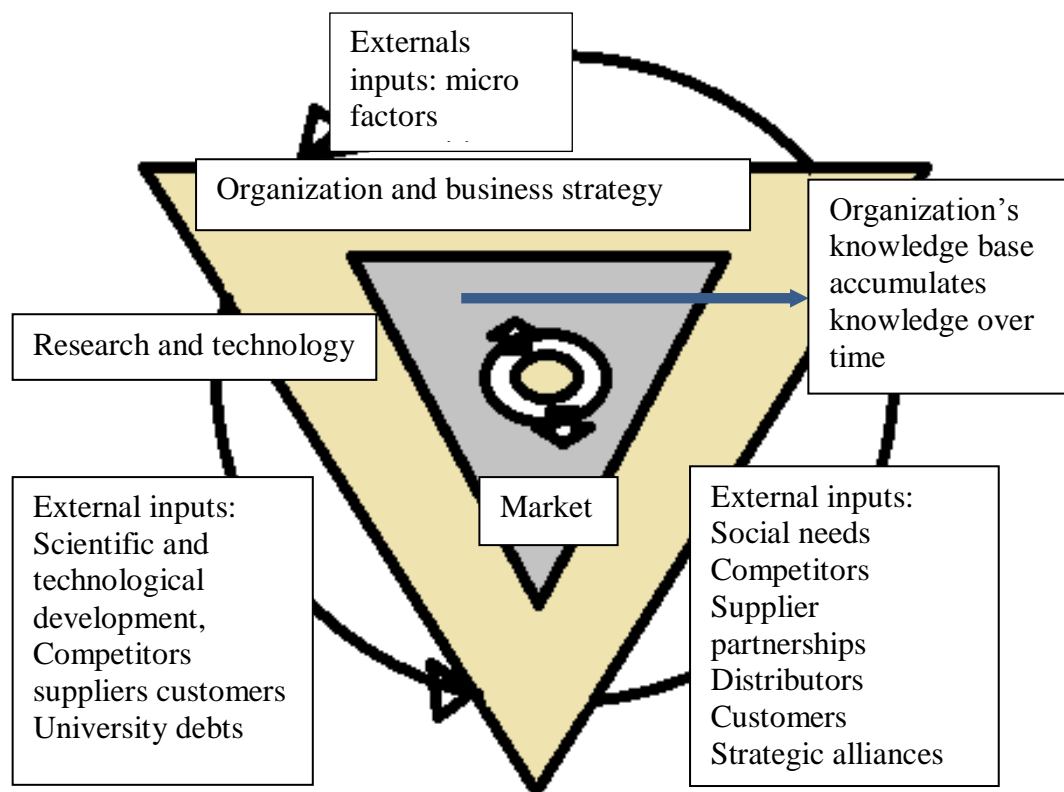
Externals inputs: micro factors

Organization and business strategy

Organization's knowledge base accumulates knowledge over time

Research and technology

Market

External inputs: Scientific and technological development, Competitors suppliers customers University debts

External inputs: Social needs Competitors Supplier partnerships Distributors Customers Strategic alliances